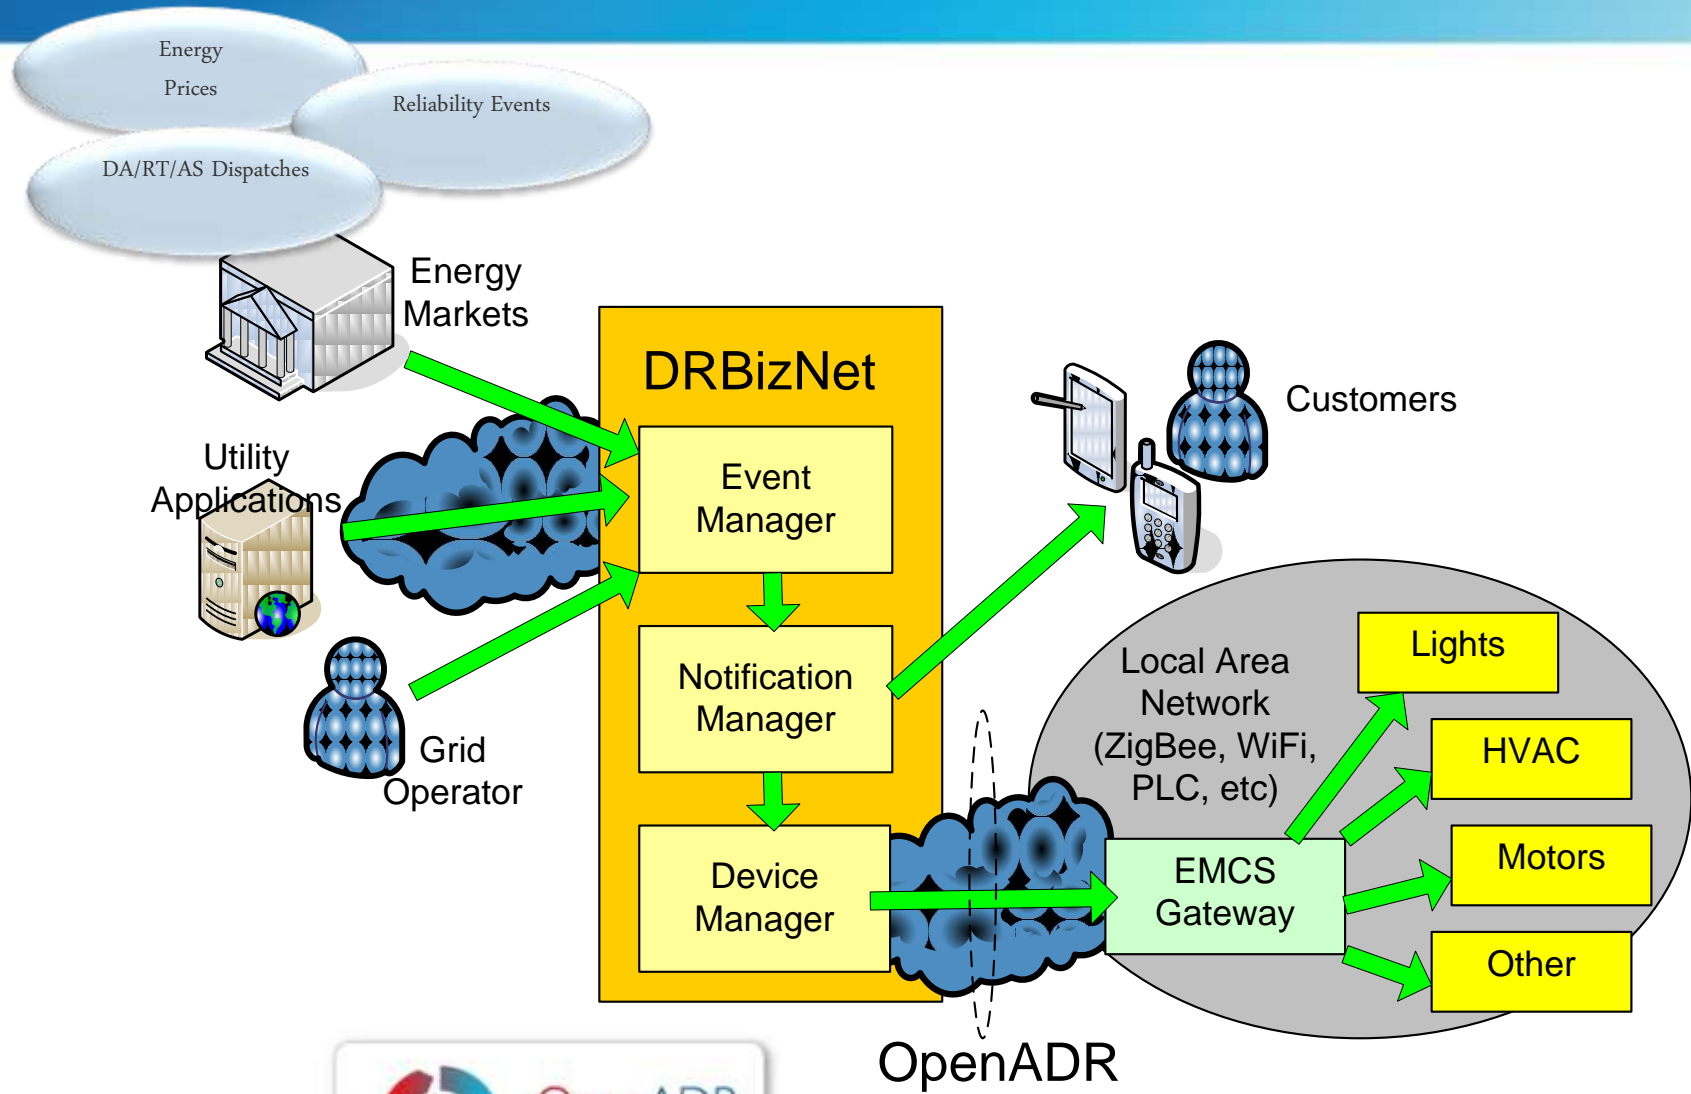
Energy Prices

Reliability Events

DA/RT/AS Dispatches

Energy Markets

DRBizNet

Utility Applications

Event Manager

Customers

Notification Manager

Grid Operator

Local Area Network (ZigBee, WiFi, PLC, etc)

Lights

HVAC

Device Manager

EMCS Gateway

Motors

Other

OpenADR

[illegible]